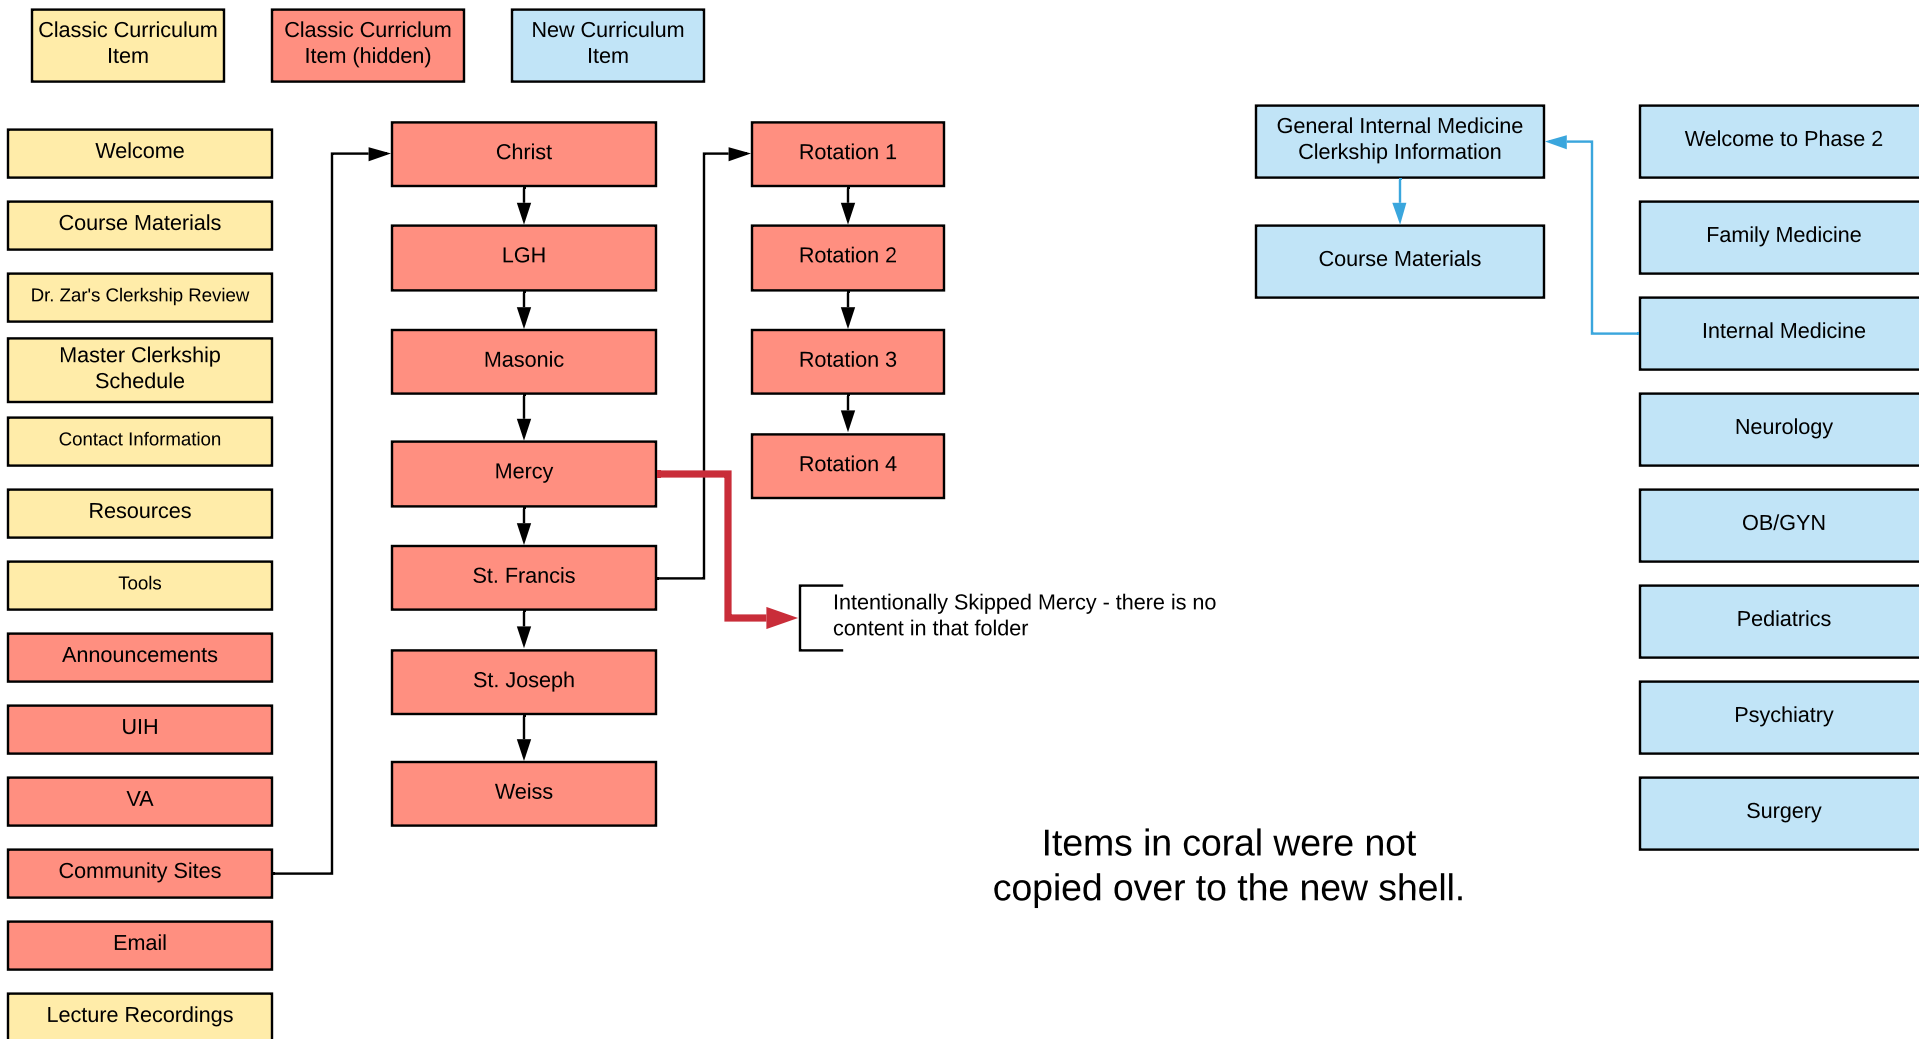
Classic Curriculum Item

Classic Curriculum Item (hidden)

New Curriculum Item

Welcome

Course Materials

Dr. Zar's Clerkship Review

Master Clerkship Schedule

Contact Information

Resources

Tools

Announcements

UIH

VA

Community Sites

Email

Lecture Recordings

Christ

LGH

Masonic

Mercy

St. Francis

St. Joseph

Weiss

Rotation 1

Rotation 2

Rotation 3

Rotation 4

Intentionally Skipped Mercy - there is no content in that folder

General Internal Medicine Clerkship Information

Course Materials

Welcome to Phase 2

Family Medicine

Internal Medicine

Neurology

OB/GYN

Pediatrics

Psychiatry

Surgery

Items in coral were not copied over to the new shell.